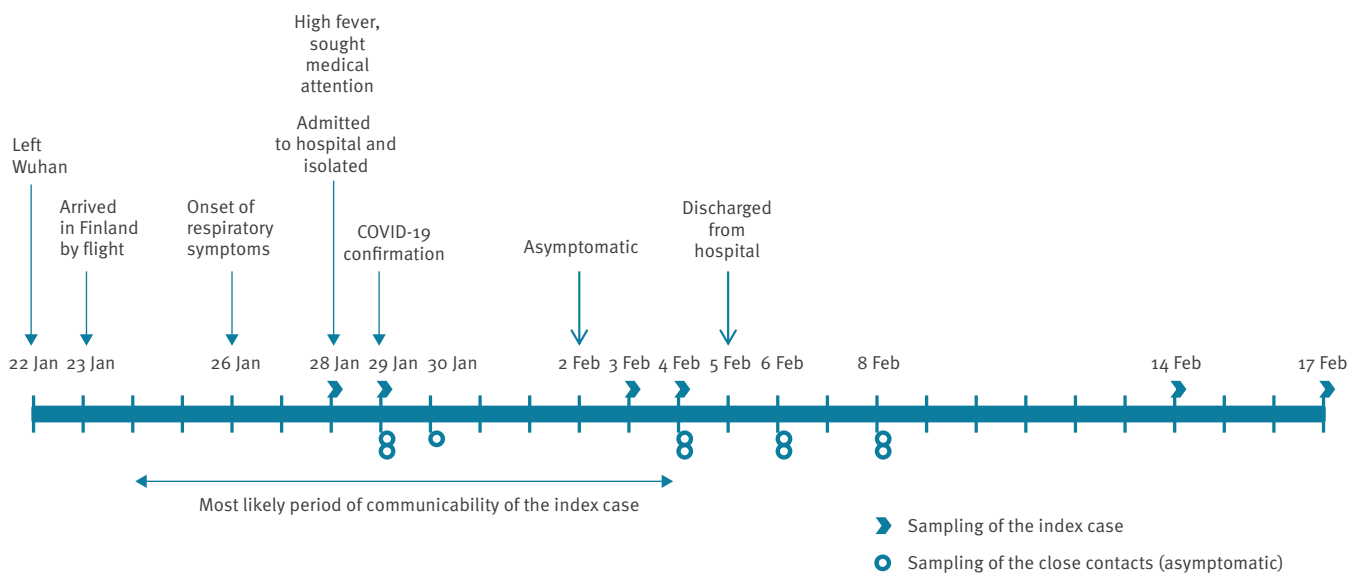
High fever, sought medical attention

Admitted to hospital and isolated

Left Wuhan

Arrived in Finland by flight

Onset of respiratory symptoms

COVID-19 confirmation

Asymptomatic

Discharged from hospital

22 Jan 23 Jan 26 Jan 28 Jan 29 Jan 30 Jan 2 Feb 3 Feb 4 Feb 5 Feb 6 Feb 8 Feb 14 Feb 17 Feb

Most likely period of communicability of the index case

Sampling of the index case

Sampling of the close contacts (asymptomatic)